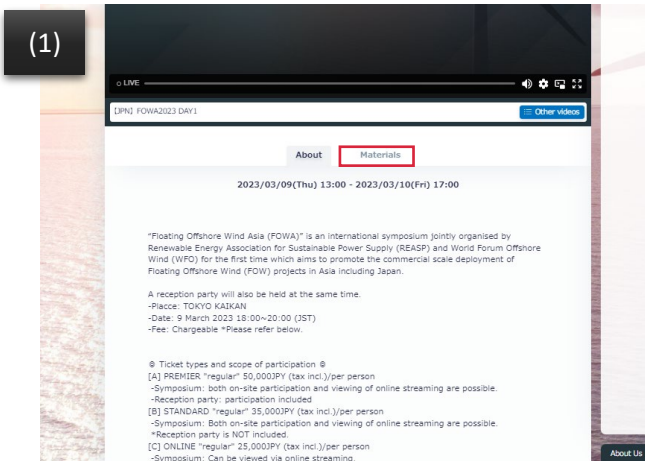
(1)

○ LIVE

[JPN] FOWA2023 DAY1

Other videos

About

Materials

2023/03/09(Thu) 13:00 - 2023/03/10(Fri) 17:00

"Floating Offshore Wind Asia (FOWA)" is an international symposium jointly organised by Renewable Energy Association for Sustainable Power Supply (REASP) and World Forum Offshore Wind (WFO) for the first time which aims to promote the commercial scale deployment of Floating Offshore Wind (FOW) projects in Asia including Japan.

A reception party will also be held at the same time.
-Placce: TOKYO KAIKAN
-Date: 9 March 2023 18:00~20:00 (JST)
-Fee: Chargeable *Please refer below.

◎ Ticket types and scope of participation ◎
[A] PREMIER "regular" 50,000JPY (tax incl.)/per person
-Symposium: both on-site participation and viewing of online streaming are possible.
-Reception party: participation included
[B] STANDARD "regular" 35,000JPY (tax incl.)/per person
-Symposium: Both on-site participation and viewing of online streaming are possible.
*Reception party is NOT included.
[C] ONLINE "regular" 25,000JPY (tax incl.)/per person
-Symposium: Can be viewed via online streaming.

About Us